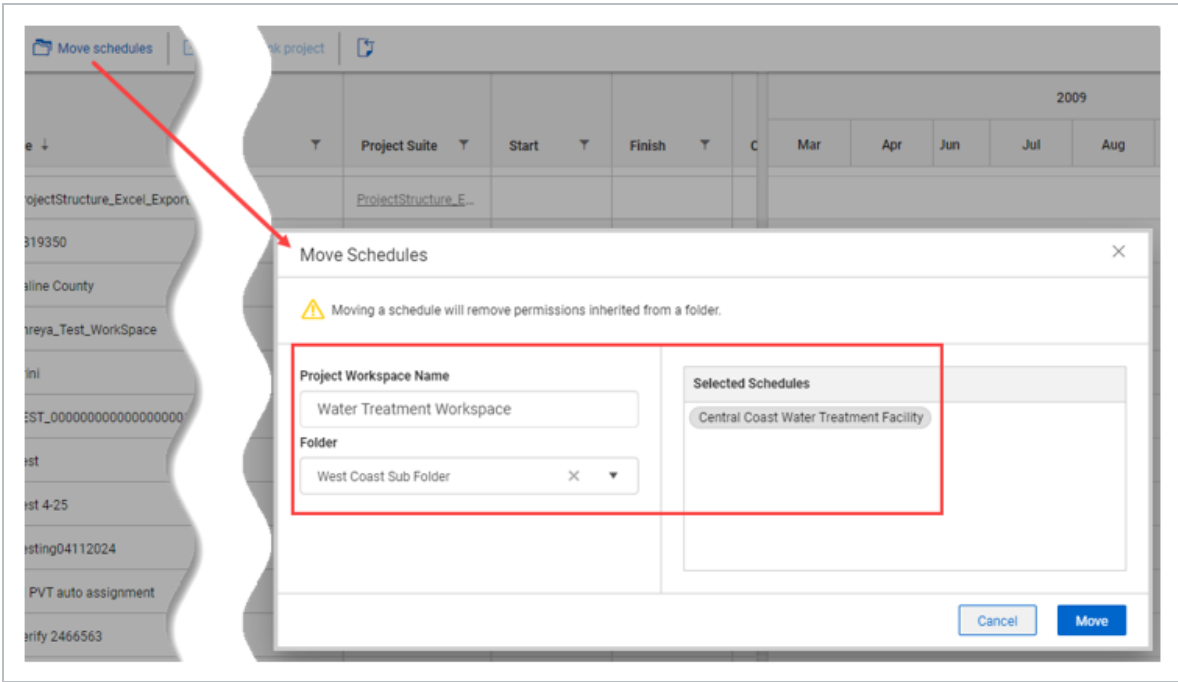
Move schedules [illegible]nk project

e ↓

Project Suite

Start

Finish

C

2009

Mar

Apr

Jun

Jul

Aug

rojectStructure_Excel_Export

ProjectStructure_E...

319350

aline County

nreya_Test_WorkSpace

ini

EST_0000000000000000

est

est 4-25

esting04112024

PVT auto assignment

erify 2466563

Move Schedules

Moving a schedule will remove permissions inherited from a folder.

Project Workspace Name

Water Treatment Workspace

Folder

West Coast Sub Folder

Selected Schedules

Central Coast Water Treatment Facility

Cancel

Move